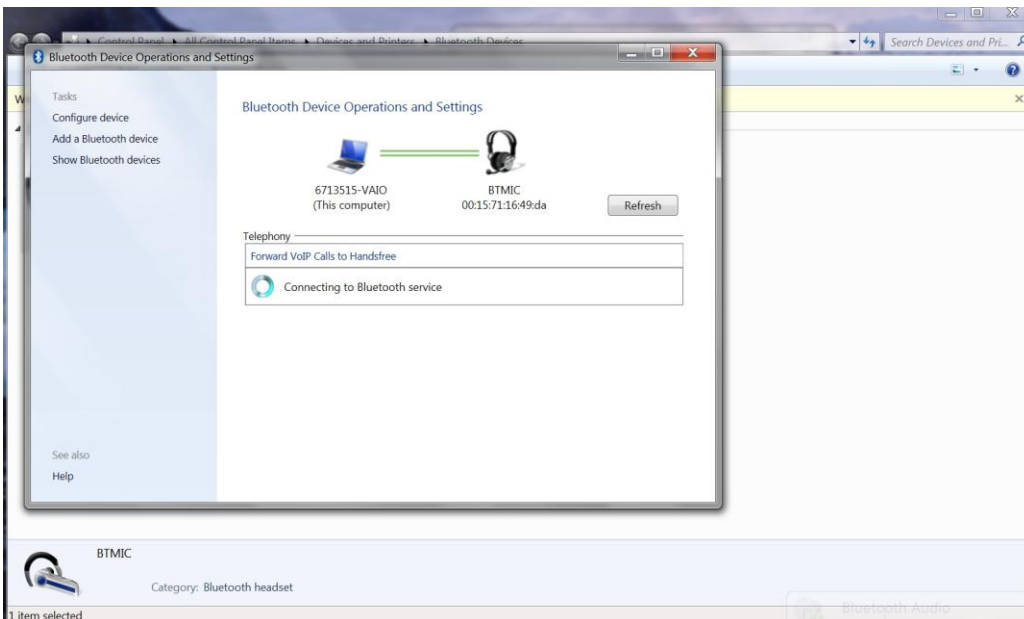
Control Panel ▸ All Control Panel Items ▸ Devices and Printers ▸ Bluetooth Devices

Search Devices and Pri...

Bluetooth Device Operations and Settings

Tasks
Configure device
Add a Bluetooth device
Show Bluetooth devices

Bluetooth Device Operations and Settings

6713515-VAIO
(This computer)

BTMIC
00:15:71:16:49:da

Refresh

Telephony

Forward VoIP Calls to Handsfree

Connecting to Bluetooth service

See also
Help

BTMIC

Category: Bluetooth headset

1 item selected

Bluetooth Audio